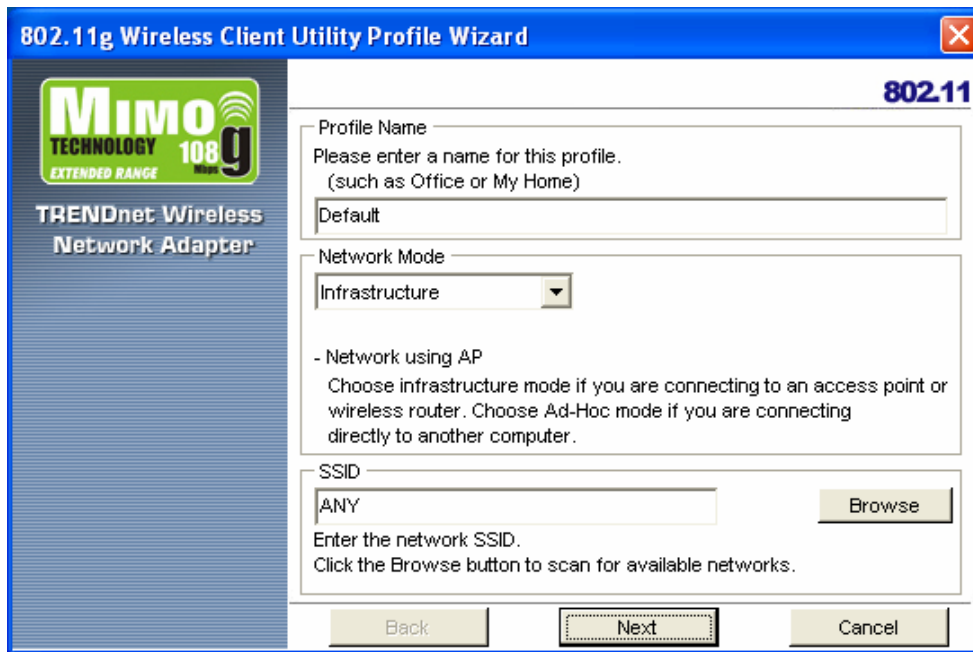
802.11g Wireless Client Utility Profile Wizard

MIMO TECHNOLOGY 108 Mbps g EXTENDED RANGE

TRENDnet Wireless Network Adapter

802.11

Profile Name
Please enter a name for this profile.
(such as Office or My Home)
Default

Network Mode
Infrastructure

- Network using AP
Choose infrastructure mode if you are connecting to an access point or wireless router. Choose Ad-Hoc mode if you are connecting directly to another computer.

SSID
ANY
Browse
Enter the network SSID.
Click the Browse button to scan for available networks.

Back
Next
Cancel